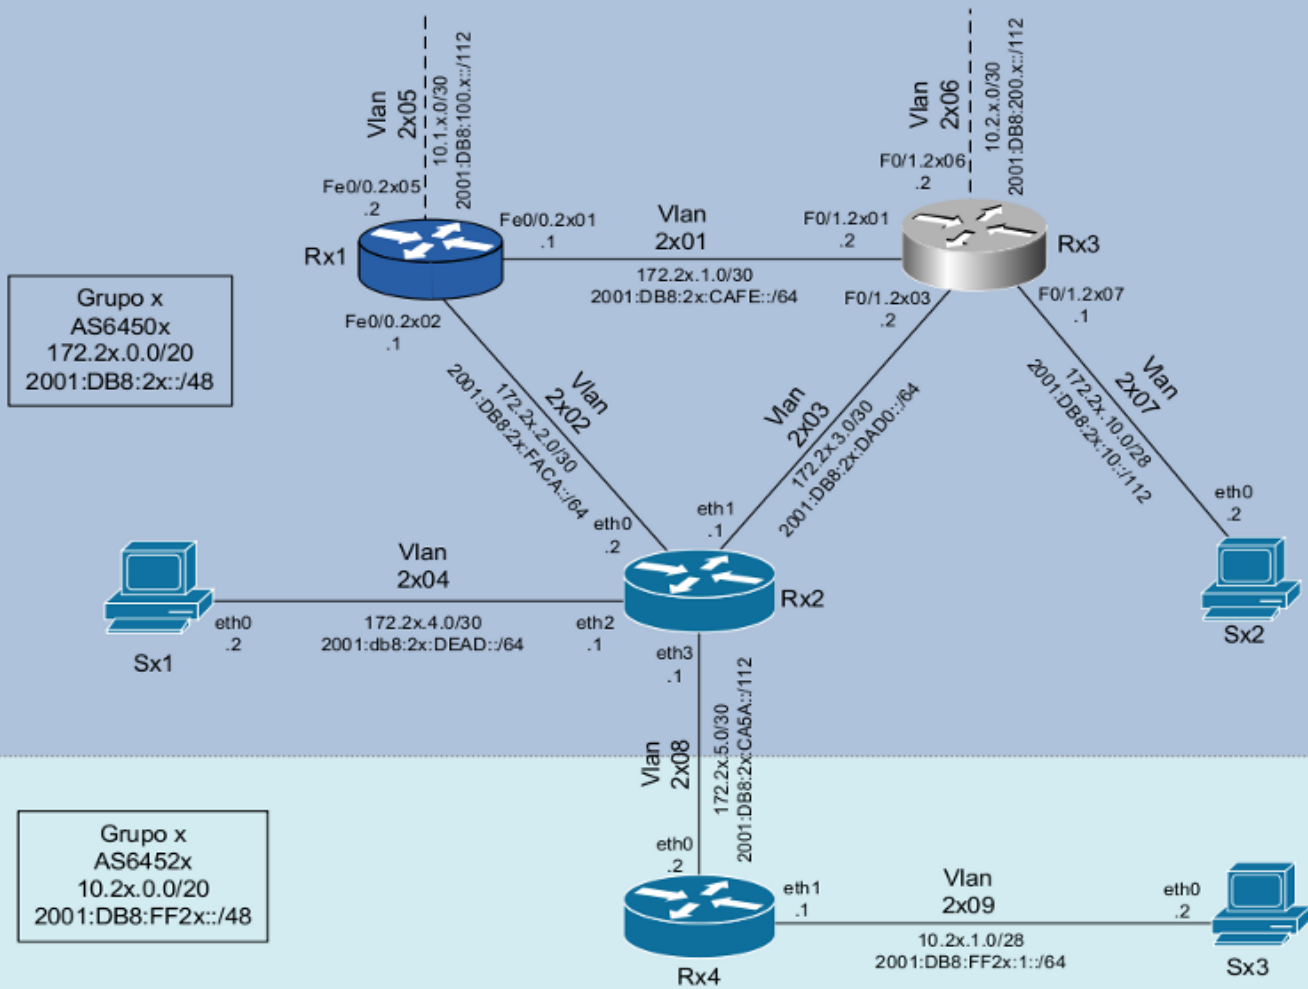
Vlan
2x05
10.1.x.0/30
2001:DB8:100.x::/112

Vlan
2x06
10.2.x.0/30
2001:DB8:200.x::/112

F0/1.2x06
.2

Fe0/0.2x05
.2

Fe0/0.2x01
.1

Vlan
2x01

F0/1.2x01
.2

Rx1

Rx3

172.2x.1.0/30
2001:DB8:2x:CAFE::/64

Grupo x
AS6450x
172.2x.0.0/20
2001:DB8:2x::/48

Fe0/0.2x02
.1

F0/1.2x03
.2

F0/1.2x07
.1

Vlan
2x02
172.2x.2.0/30
2001:DB8:2x:FACA::/64

Vlan
2x03
172.2x.3.0/30
2001:DB8:2x:DAD0::/64

Vlan
2x07
172.2x.10.0/28
2001:DB8:2x:10::/112

eth1
.1

eth0
.2

eth0
.2

Vlan
2x04

Rx2

Sx2

Sx1

eth0
.2

172.2x.4.0/30
2001:db8:2x:DEAD::/64

eth2
.1

eth3
.1

Vlan
2x08
172.2x.5.0/30
2001:DB8:2x:CA5A::/112

Grupo x
AS6452x
10.2x.0.0/20
2001:DB8:FF2x::/48

eth0
.2

eth1
.1

Vlan
2x09

eth0
.2

10.2x.1.0/28
2001:DB8:FF2x:1::/64

Rx4

Sx3